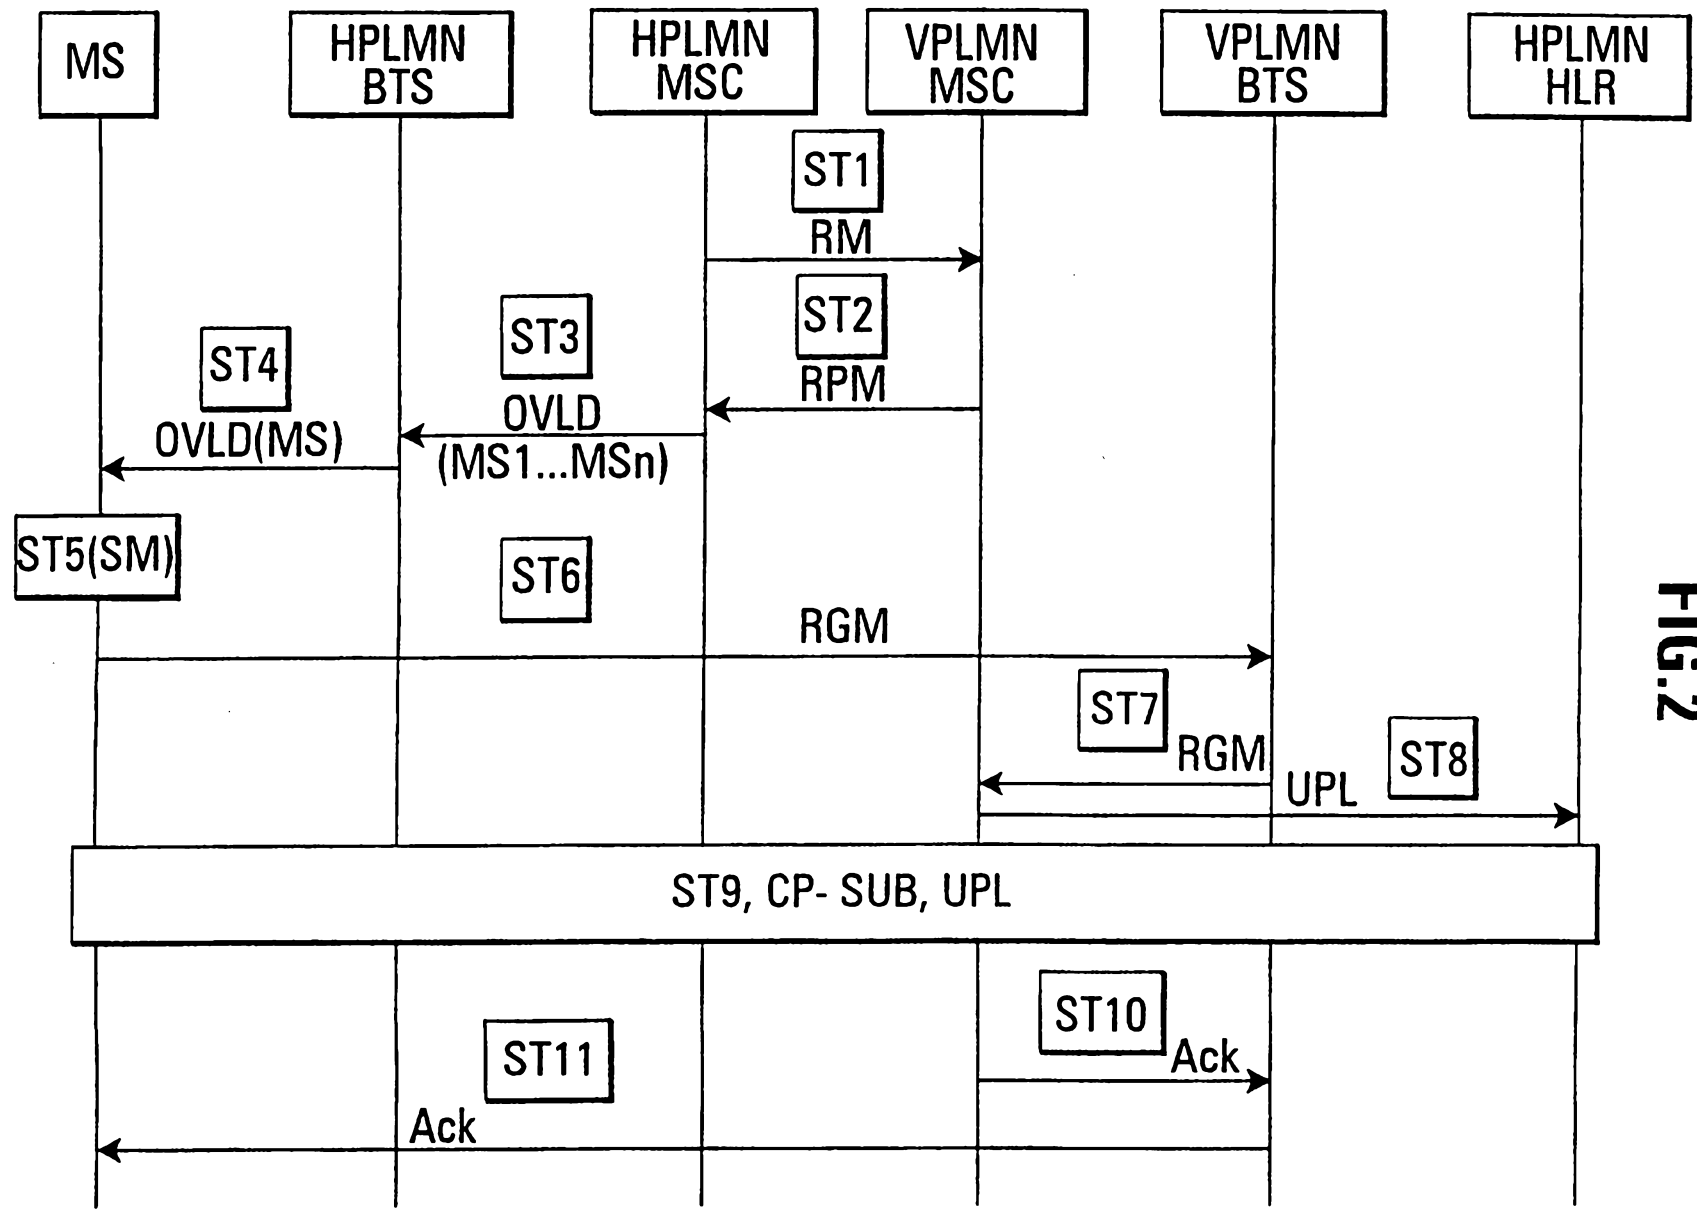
MS

HPLMN BTS

HPLMN MSC

VPLMN MSC

VPLMN BTS

HPLMN HLR

ST1

RM

ST2

RPM

ST3

OVLD (MS1...MSn)

ST4

OVLD(MS)

ST5(SM)

ST6

RGM

ST7

RGM

ST8

UPL

ST9, CP- SUB, UPL

ST10

Ack

ST11

Ack

FIG.2